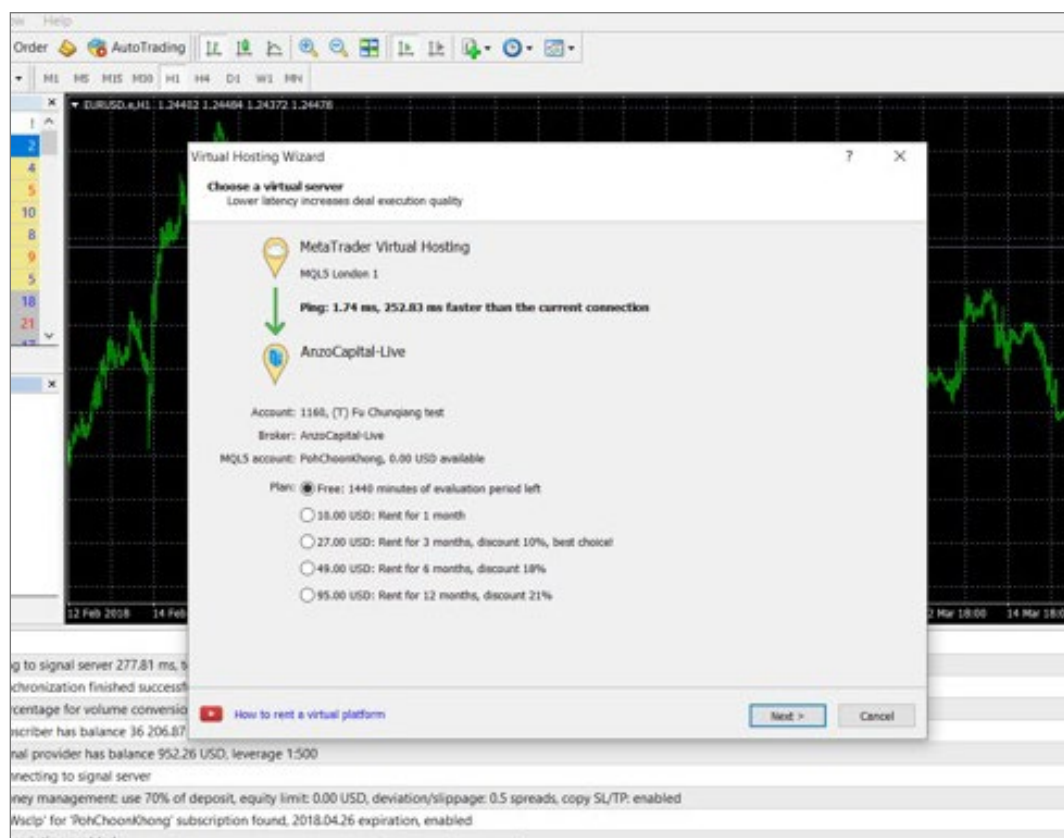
w Help

Order AutoTrading

M1 M5 M15 M30 H1 H4 D1 W1 MN

EURUSD.e,H1 1.24402 1.24484 1.24372 1.24476

2
4
5
10
8
9
5
18
21

Virtual Hosting Wizard ? X

Choose a virtual server
Lower latency increases deal execution quality

MetaTrader Virtual Hosting
MQL5 London 1

Ping: 1.74 ms, 252.83 ms faster than the current connection

AnzoCapital-Live

Account: 1160, (T) Fu Chunqiang test
Broker: AnzoCapital-Live
MQL5 account: PohChoonKhong, 0.00 USD available

Plan: Free: 1440 minutes of evaluation period left
10.00 USD: Rent for 1 month
27.00 USD: Rent for 3 months, discount 10%, best choice!
49.00 USD: Rent for 6 months, discount 18%
95.00 USD: Rent for 12 months, discount 21%

How to rent a virtual platform

Next > Cancel

12 Feb 2018 14 Feb

2 Mar 18:00 14 Mar 18:0

g to signal server 277.81 ms, t
chronization finished successf
centage for volume conversio
scriber has balance 36 206.87
nal provider has balance 952.26 USD, leverage 1:500
nnecting to signal server
ney management: use 70% of deposit, equity limit: 0.00 USD, deviation/slippage: 0.5 spreads, copy SL/TP: enabled
Wsclp' for 'PohChoonKhong' subscription found, 2018.04.26 expiration, enabled